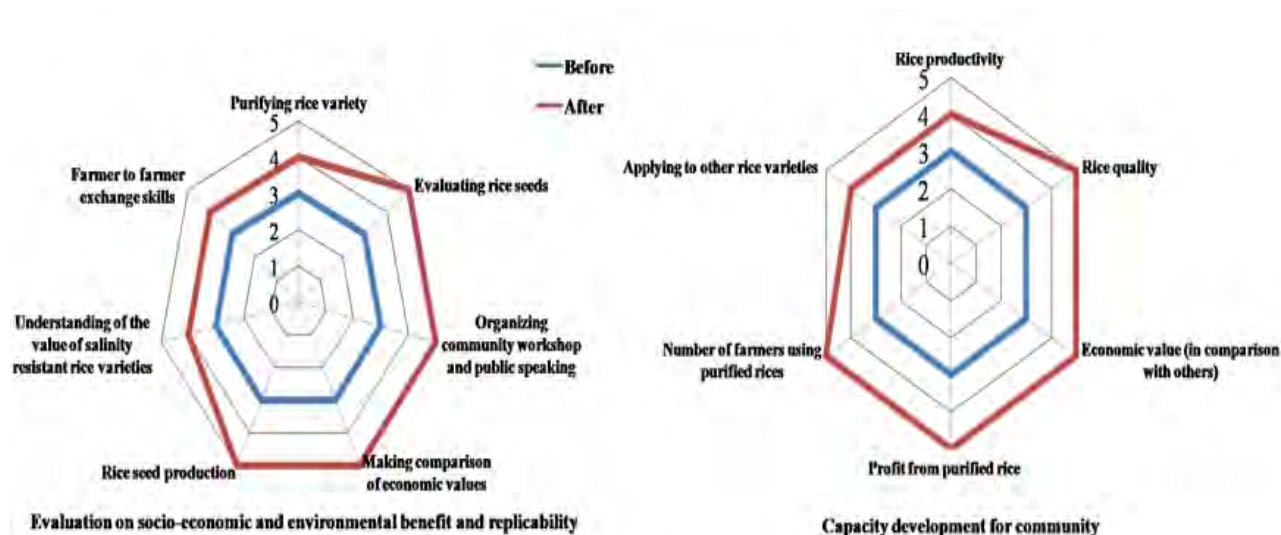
Before
After

Purifying rice variety
5
4
3
2
1
0
Evaluating rice seeds
Farmer to farmer exchange skills
Understanding of the value of salinity resistant rice varieties
Organizing community workshop and public speaking
Rice seed production
Making comparison of economic values

Evaluation on socio-economic and environmental benefit and replicability

Rice productivity
5
4
3
2
1
0
Applying to other rice varieties
Rice quality
Number of farmers using purified rices
Economic value (in comparison with others)
Profit from purified rice

Capacity development for community